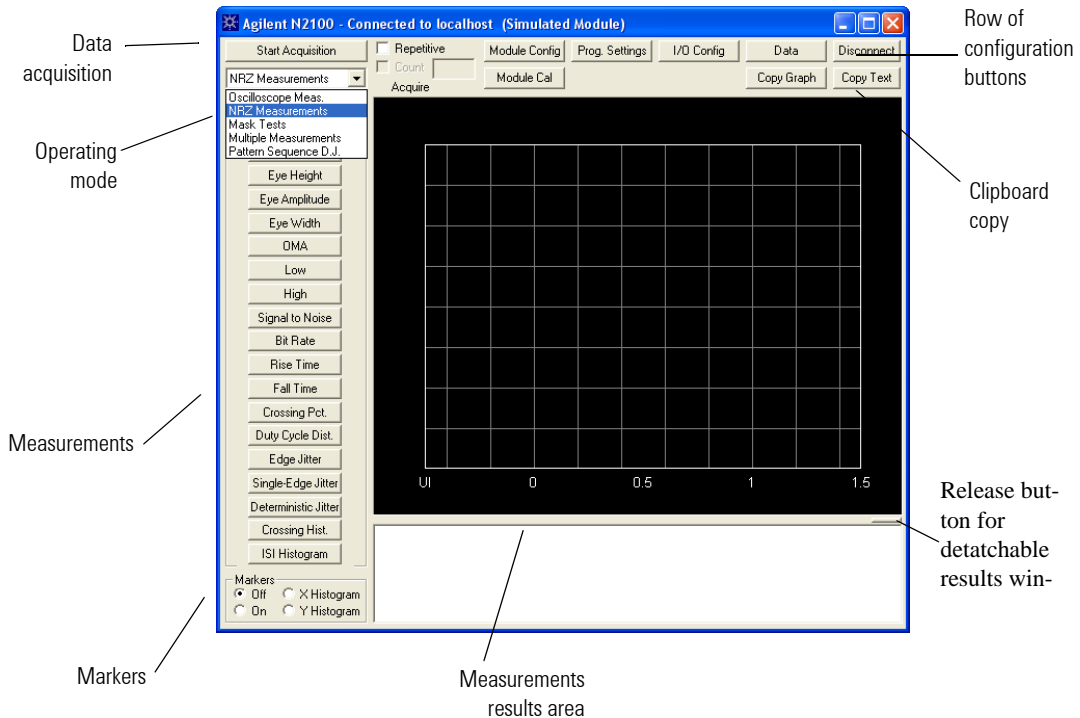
Agilent N2100 - Connected to localhost (Simulated Module)

Data acquisition

Row of configuration buttons

Start Acquisition

Repetitive

Count

Acquire

Module Config

Prog. Settings

I/O Config

Data

Disconnect

Module Cal

Copy Graph

Copy Text

NRZ Measurements

Oscilloscope Meas.
NRZ Measurements
Mask Tests
Multiple Measurements
Pattern Sequence D.J.

Operating mode

Clipboard copy

Eye Height
Eye Amplitude
Eye Width
OMA
Low
High
Signal to Noise
Bit Rate
Rise Time
Fall Time
Crossing Pct.
Duty Cycle Dist.
Edge Jitter
Single-Edge Jitter
Deterministic Jitter
Crossing Hist.
ISI Histogram

UI 0 0.5 1 1.5

Measurements

Release button for detatchable results win-

Markers
Off
On
X Histogram
Y Histogram

Markers

Measurements results area